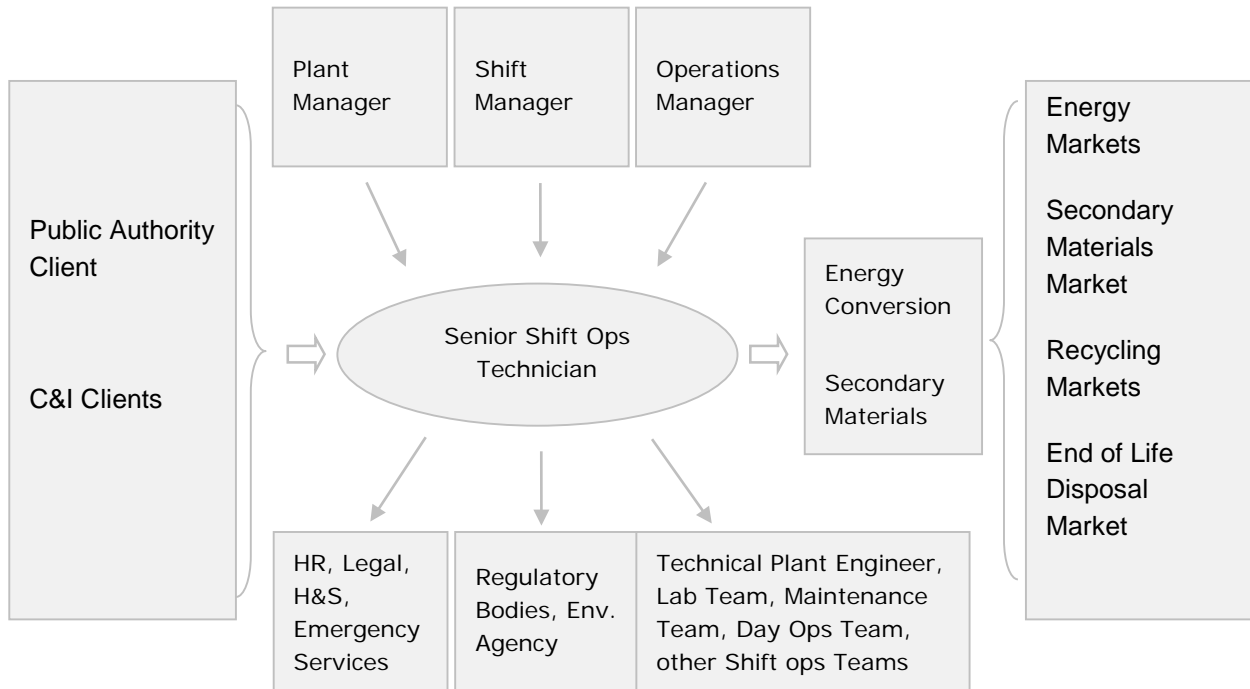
Plant Manager

Shift Manager

Operations Manager

Public Authority Client

C&I Clients

Senior Shift Ops Technician

Energy Conversion

Secondary Materials

Energy Markets

Secondary Materials Market

Recycling Markets

End of Life Disposal Market

HR, Legal, H&S, Emergency Services

Regulatory Bodies, Env. Agency

Technical Plant Engineer, Lab Team, Maintenance Team, Day Ops Team, other Shift ops Teams